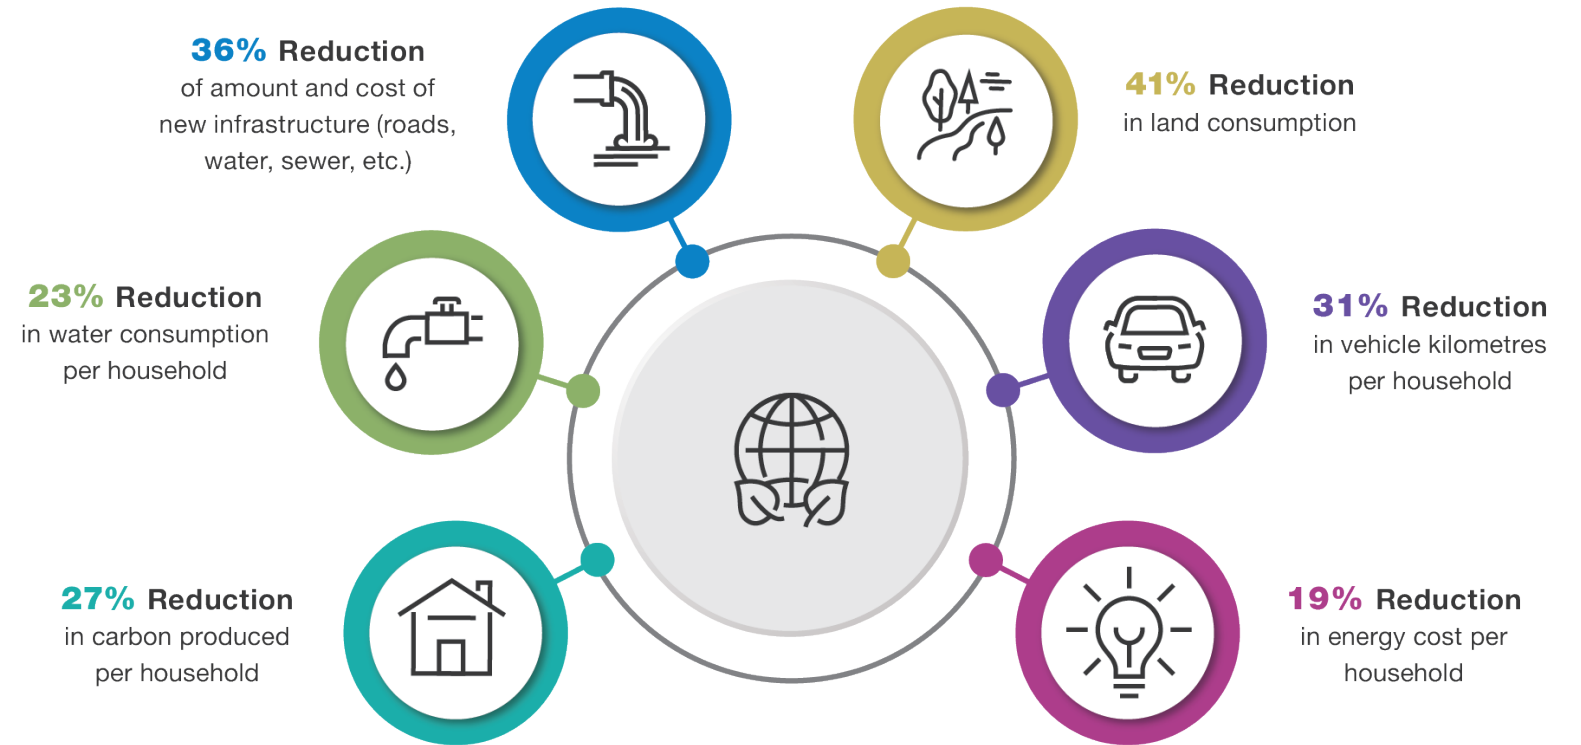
36% Reduction
of amount and cost of new infrastructure (roads, water, sewer, etc.)

41% Reduction
in land consumption

23% Reduction
in water consumption per household

31% Reduction
in vehicle kilometres per household

27% Reduction
in carbon produced per household

19% Reduction
in energy cost per household